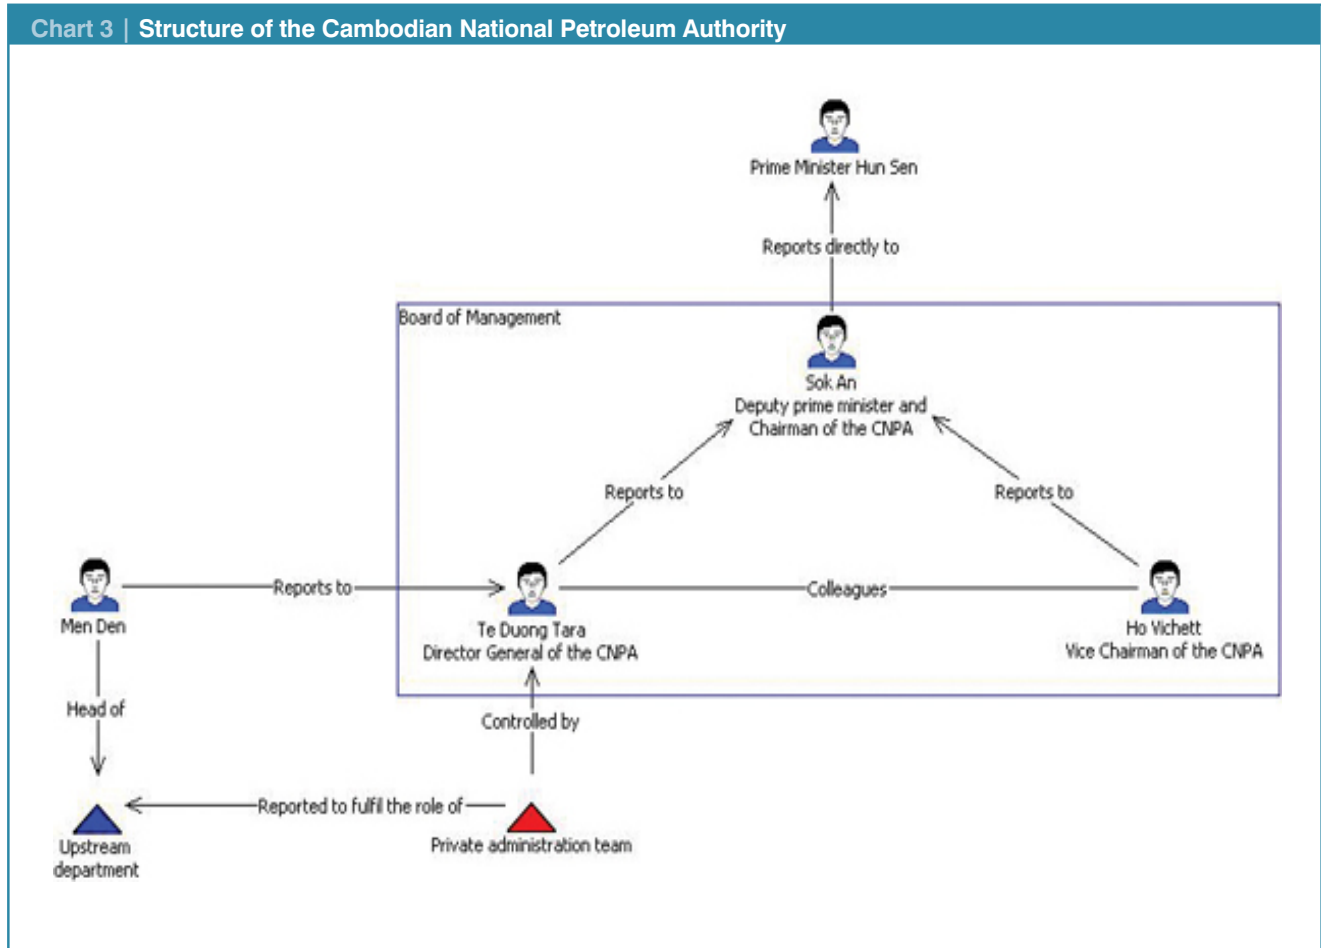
Chart 3 | Structure of the Cambodian National Petroleum Authority

Prime Minister Hun Sen

Reports directly to

Board of Management

Sok An
Deputy prime minister and Chairman of the CNPA

Reports to

Reports to

Men Den

Reports to

Te Duong Tara
Director General of the CNPA

Colleagues

Ho Vichett
Vice Chairman of the CNPA

Head of

Controlled by

Upstream department

Reported to fulfil the role of

Private administration team